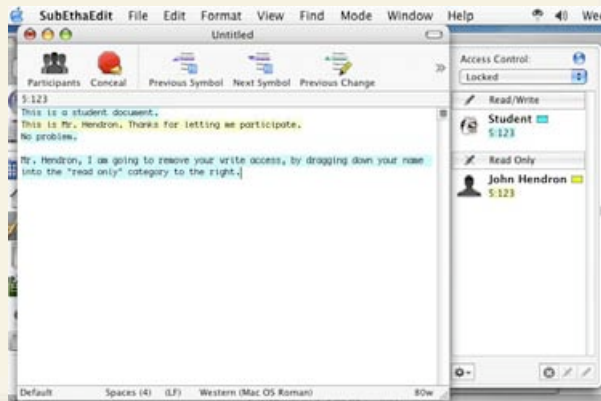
SubEthaEdit File Edit Format View Find Mode Window Help Wed

Untitled

Participants Conceal Previous Symbol Next Symbol Previous Change

5:123

This is a student document.
This is Mr. Hendron. Thanks for letting me participate.
No problem.

Mr. Hendron, I am going to remove your write access, by dragging down your name into the "read only" category to the right.

Access Control:
Locked

Read/Write
Student
5:123

Read Only
John Hendron
5:123

Default Spaces (4) (LF) Western (Mac OS Roman) 80w